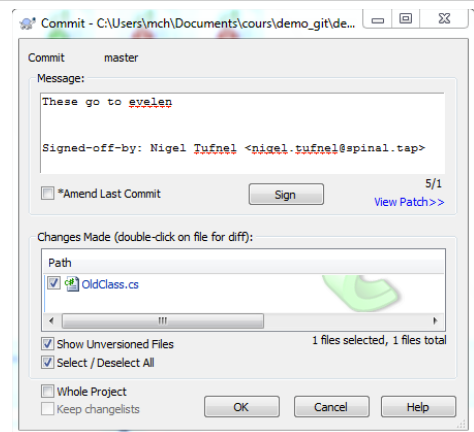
Commit - C:\Users\mch\Documents\cours\demo_git\de...

Commit master

Message:

These go to eyelen

Signed-off-by: Nigel Tufnel <nigel.tufnel@spinal.tap>

*Amend Last Commit

Sign

5/1

View Patch>>

Changes Made (double-click on file for diff):

Path

OldClass.cs

Show Unversioned Files

1 files selected, 1 files total

Select / Deselect All

Whole Project

Keep changelists

OK

Cancel

Help